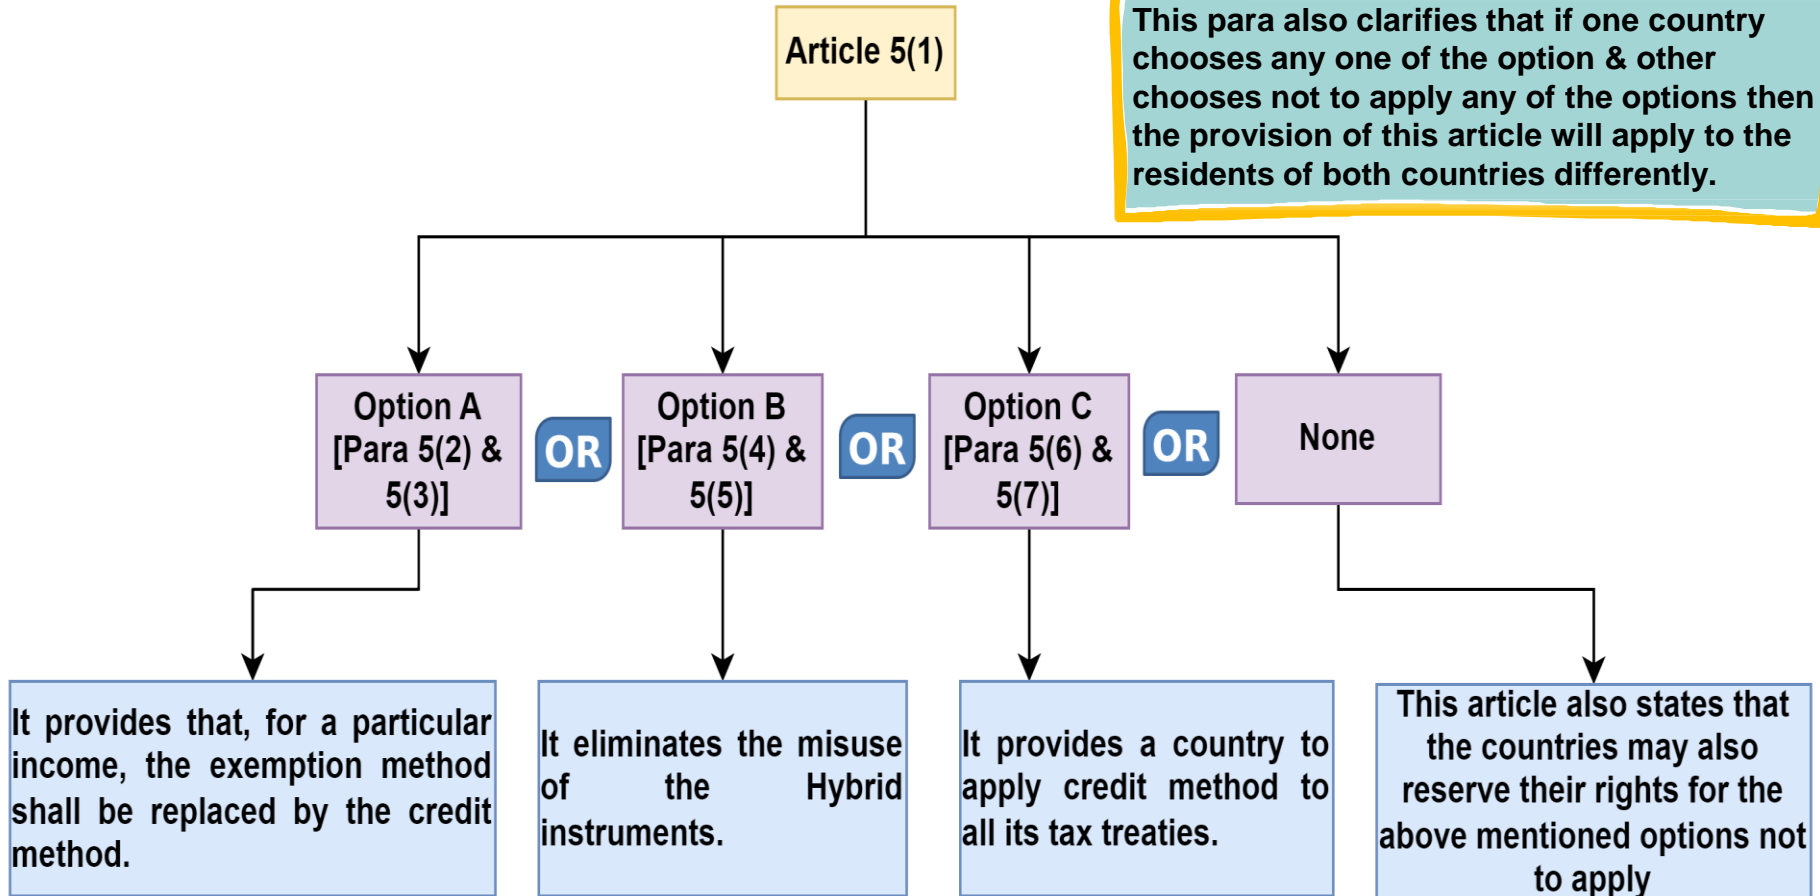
Article 5(1)

This para also clarifies that if one country chooses any one of the option & other chooses not to apply any of the options then the provision of this article will apply to the residents of both countries differently.

Option A [Para 5(2) & 5(3)]

OR

Option B [Para 5(4) & 5(5)]

OR

Option C [Para 5(6) & 5(7)]

OR

None

It provides that, for a particular income, the exemption method shall be replaced by the credit method.

It eliminates the misuse of the Hybrid instruments.

It provides a country to apply credit method to all its tax treaties.

This article also states that the countries may also reserve their rights for the above mentioned options not to apply